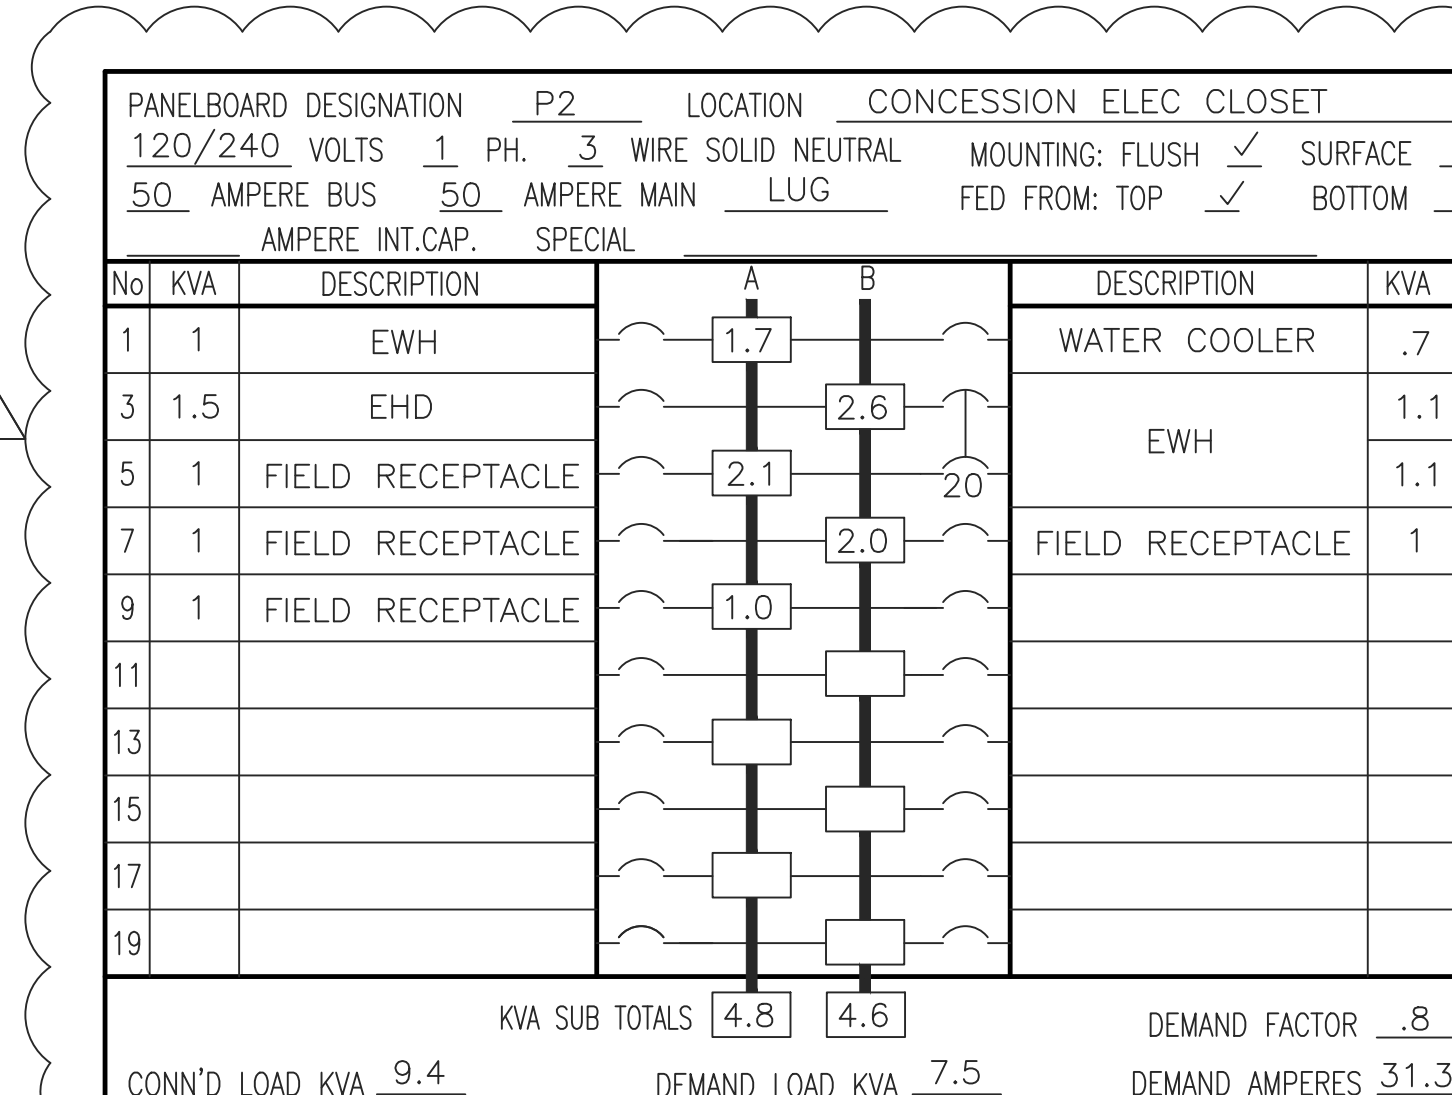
PANELBOARD DESIGNATION P2 LOCATION CONCESSION ELEC CLOSET
120/240 VOLTS 1 PH. 3 WIRE SOLID NEUTRAL MOUNTING: FLUSH ✓ SURFACE
50 AMPERE BUS 50 AMPERE MAIN LUG FED FROM: TOP ✓ BOTTOM
AMPERE INT.CAP. SPECIAL

| No | KVA | DESCRIPTION | A | B | DESCRIPTION | KVA |
|---|---|---|---|---|---|---|
| 1 | 1 | EWH | 1.7 | | WATER COOLER | .7 |
| 3 | 1.5 | EHD | | 2.6 | EWH | 1.1 |
| 5 | 1 | FIELD RECEPTACLE | 2.1 | 20 | | 1.1 |
| 7 | 1 | FIELD RECEPTACLE | | 2.0 | FIELD RECEPTACLE | 1 |
| 9 | 1 | FIELD RECEPTACLE | 1.0 | | | |
| 11 | | | | | | |
| 13 | | | | | | |
| 15 | | | | | | |
| 17 | | | | | | |
| 19 | | | | | | |

KVA SUB TOTALS 4.8 4.6 DEMAND FACTOR .8

CONN'D LOAD KVA 9.4 DEMAND LOAD KVA 7.5 DEMAND AMPERES 31.3